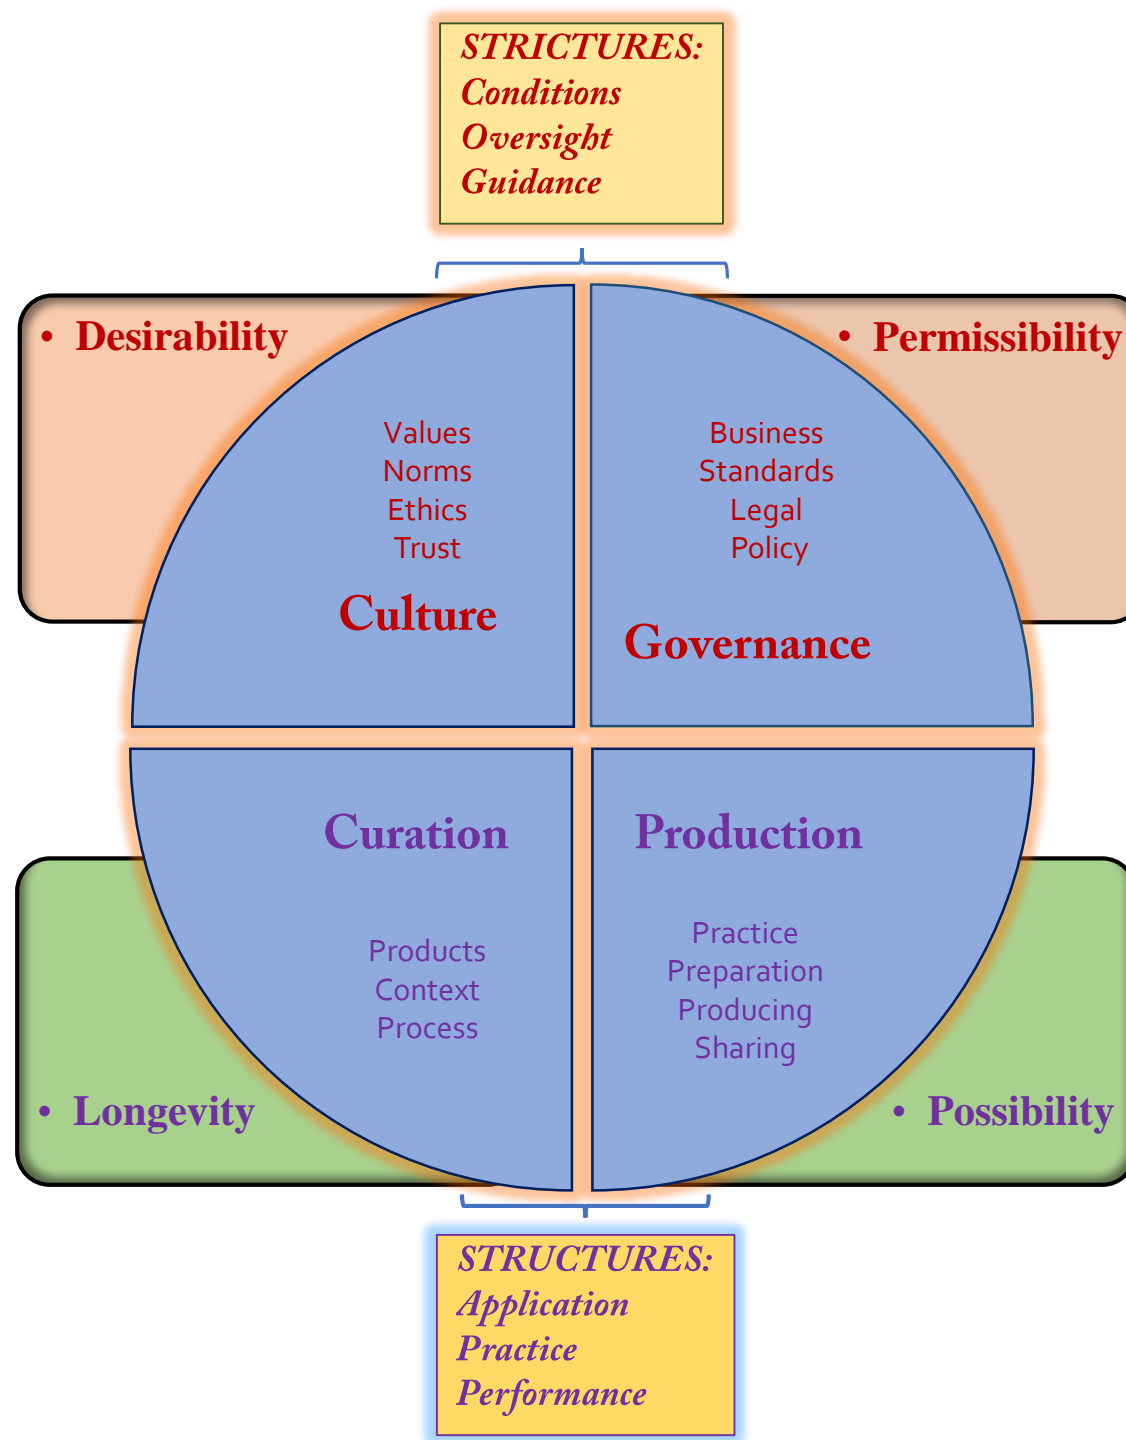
STRICTURES:
Conditions
Oversight
Guidance

• Desirability

• Permissibility

Values
Norms
Ethics
Trust

Culture

Business
Standards
Legal
Policy

Governance

Curation

Products
Context
Process

Production

Practice
Preparation
Producing
Sharing

• Longevity

• Possibility

STRUCTURES:
Application
Practice
Performance